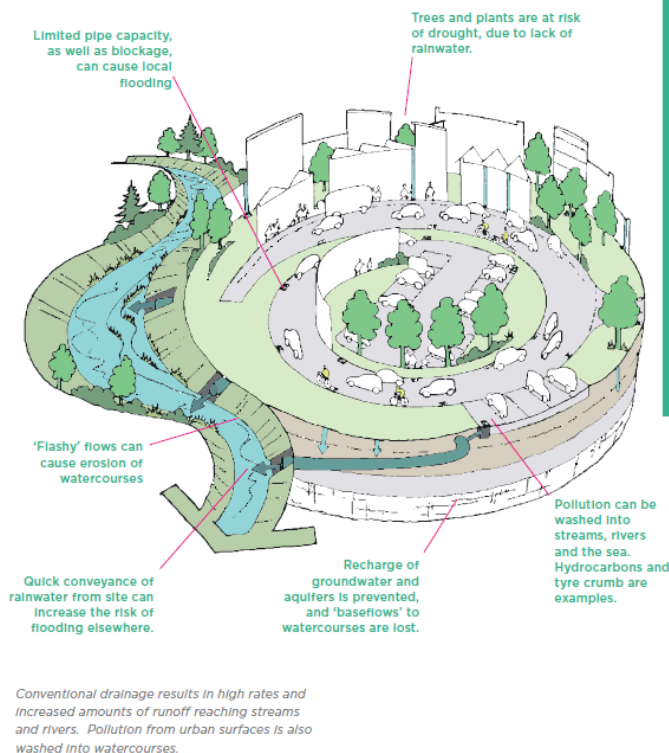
Limited pipe capacity, as well as blockage, can cause local flooding

Trees and plants are at risk of drought, due to lack of rainwater.

'Flashy' flows can cause erosion of watercourses

Pollution can be washed into streams, rivers and the sea. Hydrocarbons and tyre crumb are examples.

Recharge of groundwater and aquifers is prevented, and 'baseflows' to watercourses are lost.

Quick conveyance of rainwater from site can increase the risk of flooding elsewhere.

Conventional drainage results in high rates and increased amounts of runoff reaching streams and rivers. Pollution from urban surfaces is also washed into watercourses.